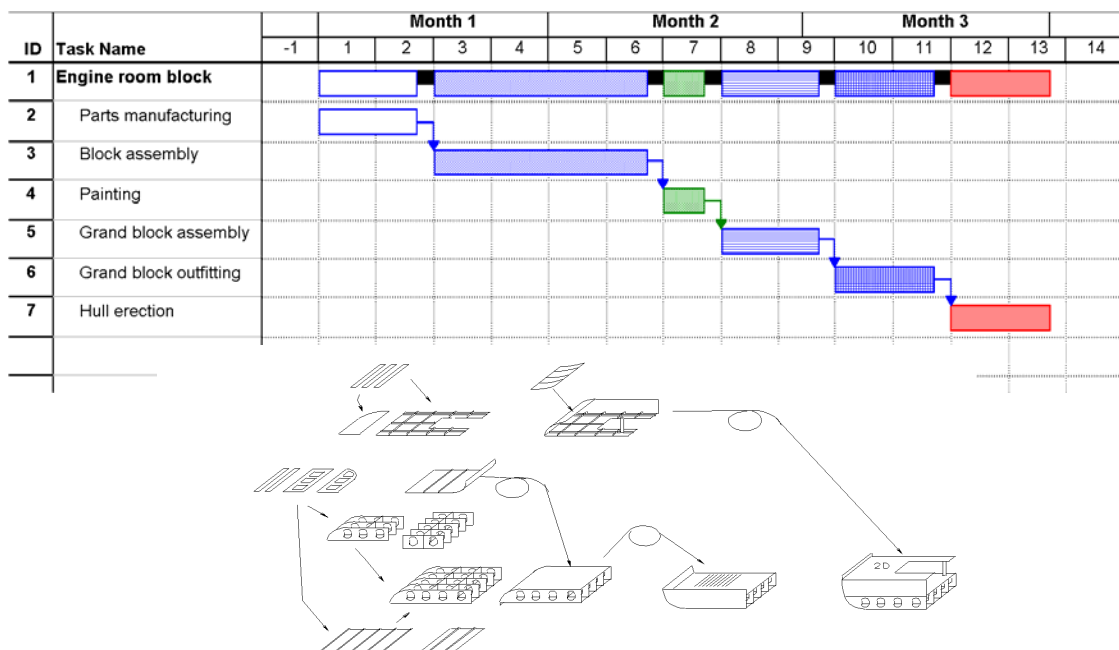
| ID | Task Name | -1 | 1 | 2 | 3 | 4 | 5 | 6 | 7 | 8 | 9 | 10 | 11 | 12 | 13 | 14 |
|---|---|---|---|---|---|---|---|---|---|---|---|---|---|---|---|---|
| | | | Month 1 | | | | Month 2 | | | | | Month 3 | | | | |
| 1 | **Engine room block** | | | | | | | | | | | | | | | |
| 2 | Parts manufacturing | | | | | | | | | | | | | | | |
| 3 | Block assembly | | | | | | | | | | | | | | | |
| 4 | Painting | | | | | | | | | | | | | | | |
| 5 | Grand block assembly | | | | | | | | | | | | | | | |
| 6 | Grand block outfitting | | | | | | | | | | | | | | | |
| 7 | Hull erection | | | | | | | | | | | | | | | |

2D